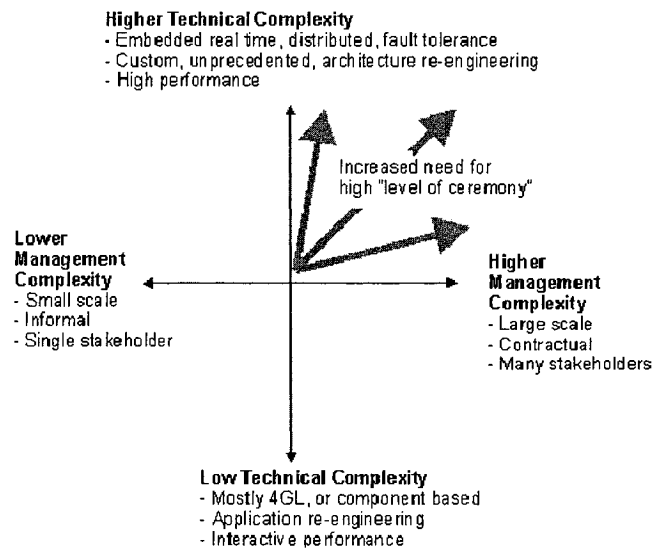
**Higher Technical Complexity**
- Embedded real time, distributed, fault tolerance
- Custom, unprecedented, architecture re-engineering
- High performance

Increased need for high "level of ceremony"

**Lower Management Complexity**
- Small scale
- Informal
- Single stakeholder

**Higher Management Complexity**
- Large scale
- Contractual
- Many stakeholders

**Low Technical Complexity**
- Mostly 4GL, or component based
- Application re-engineering
- Interactive performance